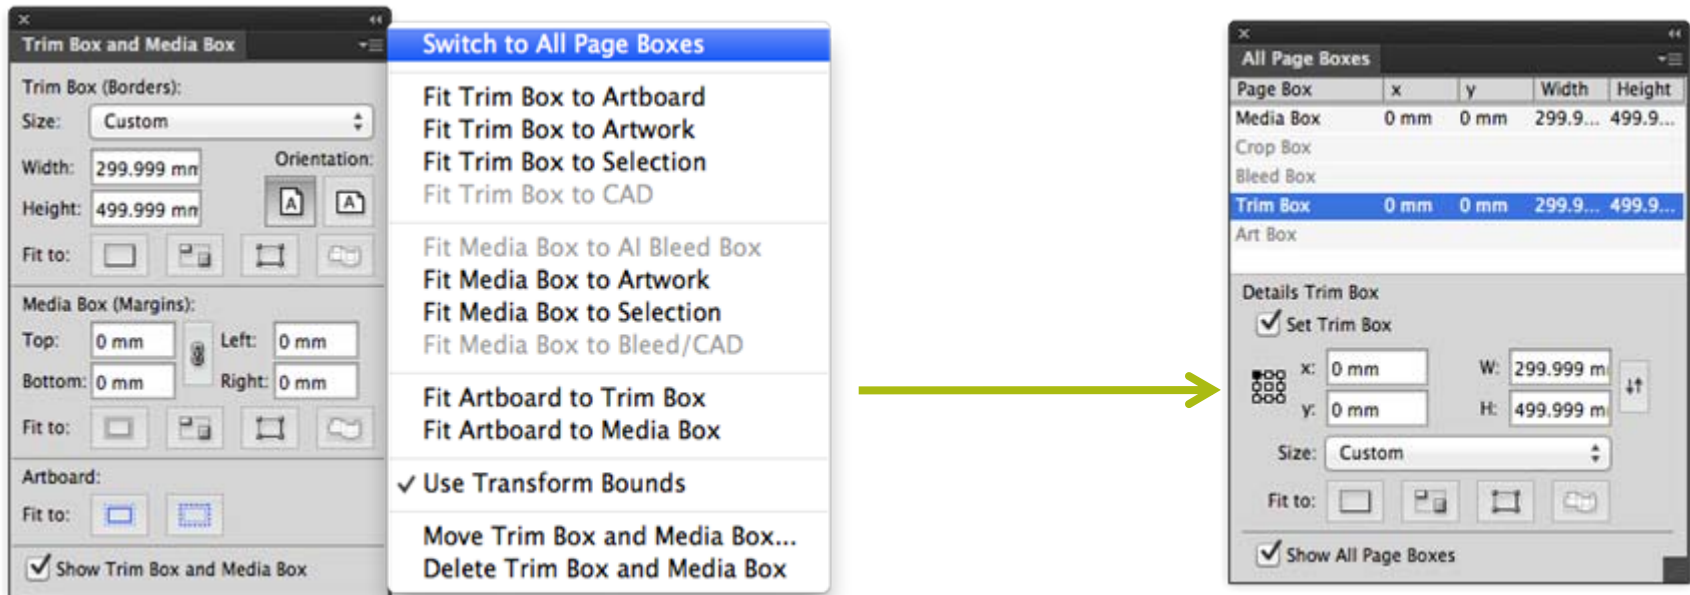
Trim Box and Media Box

Trim Box (Borders):

Size: Custom

Width: 299.999 mn

Height: 499.999 mn

Orientation:

Fit to:

Media Box (Margins):

Top: 0 mm

Left: 0 mm

Bottom: 0 mm

Right: 0 mm

Fit to:

Artboard:

Fit to:

Show Trim Box and Media Box

Switch to All Page Boxes

Fit Trim Box to Artboard
Fit Trim Box to Artwork
Fit Trim Box to Selection
Fit Trim Box to CAD

Fit Media Box to AI Bleed Box
Fit Media Box to Artwork
Fit Media Box to Selection
Fit Media Box to Bleed/CAD

Fit Artboard to Trim Box
Fit Artboard to Media Box

✓ Use Transform Bounds

Move Trim Box and Media Box...
Delete Trim Box and Media Box

All Page Boxes

| Page Box | x | y | Width | Height |
|---|---|---|---|---|
| Media Box | 0 mm | 0 mm | 299.9... | 499.9... |
| Crop Box | | | | |
| Bleed Box | | | | |
| Trim Box | 0 mm | 0 mm | 299.9... | 499.9... |
| Art Box | | | | |

Details Trim Box

Set Trim Box

x: 0 mm

W: 299.999 m

y: 0 mm

H: 499.999 m

Size: Custom

Fit to:

Show All Page Boxes